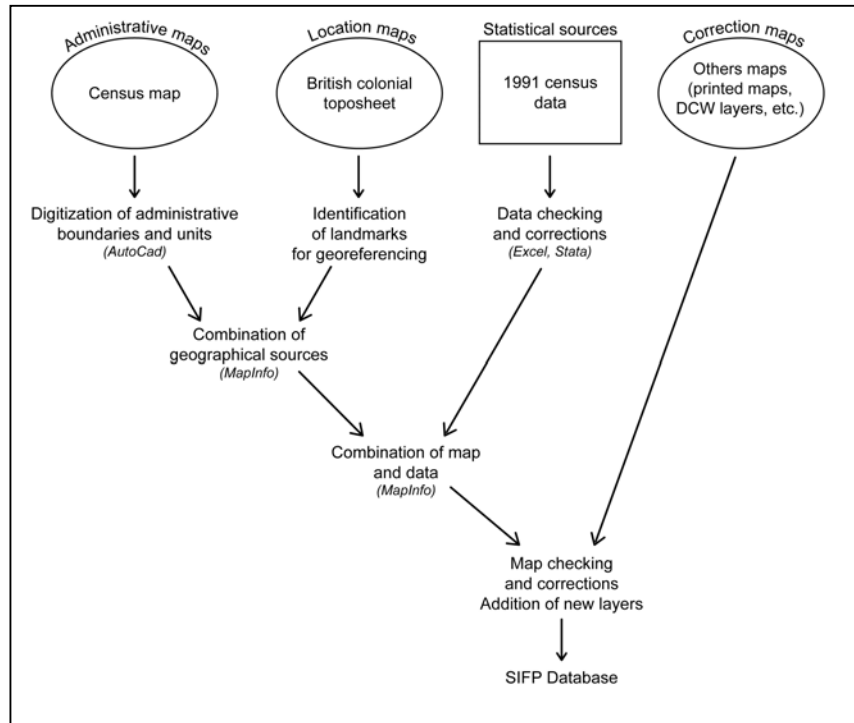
Administrative maps

Census map

Location maps

British colonial toposheet

Statistical sources

1991 census data

Correction maps

Others maps (printed maps, DCW layers, etc.)

Digitization of administrative boundaries and units
(AutoCad)

Identification of landmarks for georeferencing

Data checking and corrections
(Excel, Stata)

Combination of geographical sources
(MapInfo)

Combination of map and data
(MapInfo)

Map checking and corrections
Addition of new layers

SIFP Database